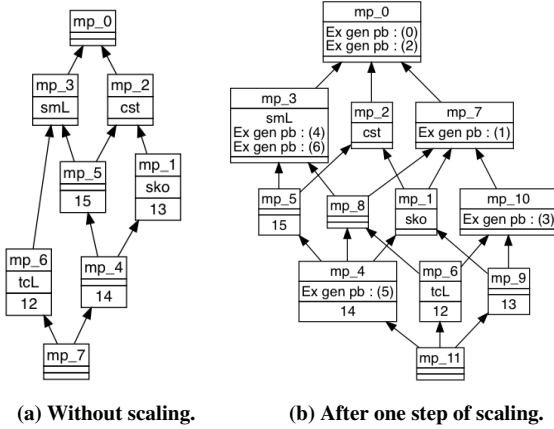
mp_0

mp_3
smL

mp_2
cst

mp_5
15

mp_1
sko
13

mp_6
tcL
12

mp_4
14

mp_7

(a) Without scaling.

mp_0
Ex gen pb : (0)
Ex gen pb : (2)

mp_3
smL
Ex gen pb : (4)
Ex gen pb : (6)

mp_2
cst

mp_7
Ex gen pb : (1)

mp_5
15

mp_8

mp_1
sko

mp_10
Ex gen pb : (3)

mp_4
Ex gen pb : (5)
14

mp_6
tcL
12

mp_9
13

mp_11

(b) After one step of scaling.